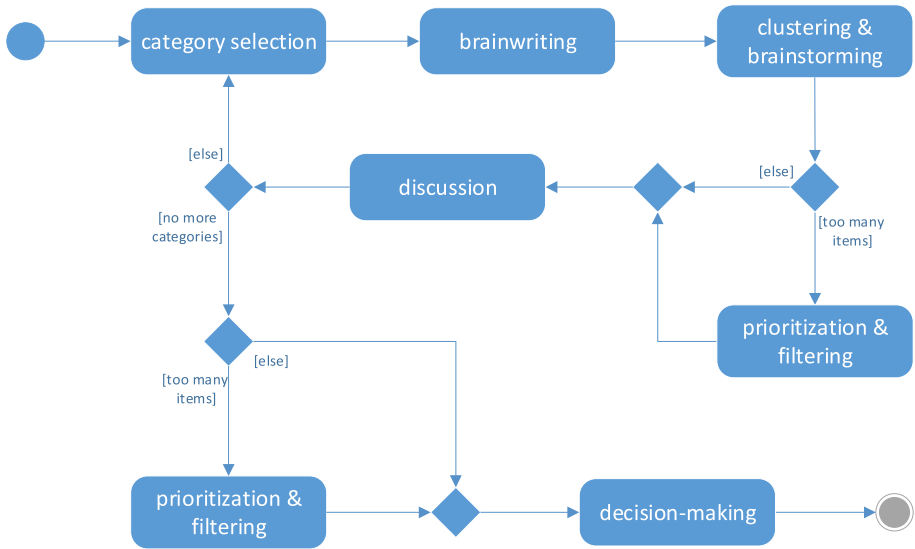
category selection

brainwriting

clustering & brainstorming

[else]

[too many items]

prioritization & filtering

discussion

[else]

[no more categories]

[else]

[too many items]

prioritization & filtering

decision-making